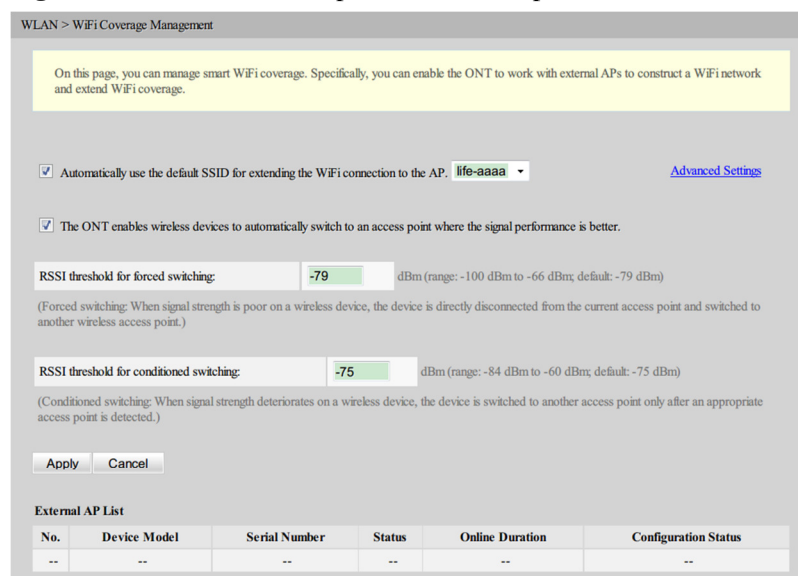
WLAN > WiFi Coverage Management

On this page, you can manage smart WiFi coverage. Specifically, you can enable the ONT to work with external APs to construct a WiFi network and extend WiFi coverage.

Automatically use the default SSID for extending the WiFi connection to the AP. life-aaaa

Advanced Settings

The ONT enables wireless devices to automatically switch to an access point where the signal performance is better.

RSSI threshold for forced switching: -79 dBm (range: -100 dBm to -66 dBm; default: -79 dBm)

(Forced switching: When signal strength is poor on a wireless device, the device is directly disconnected from the current access point and switched to another wireless access point.)

RSSI threshold for conditioned switching: -75 dBm (range: -84 dBm to -60 dBm; default: -75 dBm)

(Conditioned switching: When signal strength deteriorates on a wireless device, the device is switched to another access point only after an appropriate access point is detected.)

Apply Cancel

External AP List

| No. | Device Model | Serial Number | Status | Online Duration | Configuration Status |
|---|---|---|---|---|---|
| -- | -- | -- | -- | -- | -- |